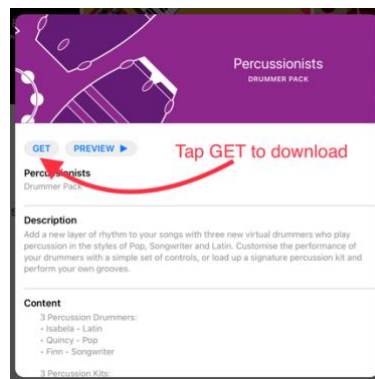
Percussionists
DRUMMER PACK

GET PREVIEW ▶

Tap GET to download

Percussionists
Drummer Pack

Description
Add a new layer of rhythm to your songs with three new virtual drummers who play percussion in the styles of Pop, Songwriter and Latin. Customise the performance of your drummers with a simple set of controls, or load up a signature percussion kit and perform your own grooves.

Content
3 Percussion Drummers:
• Isabela - Latin
• Quincy - Pop
• Finn - Songwriter

3 Percussion Kits: